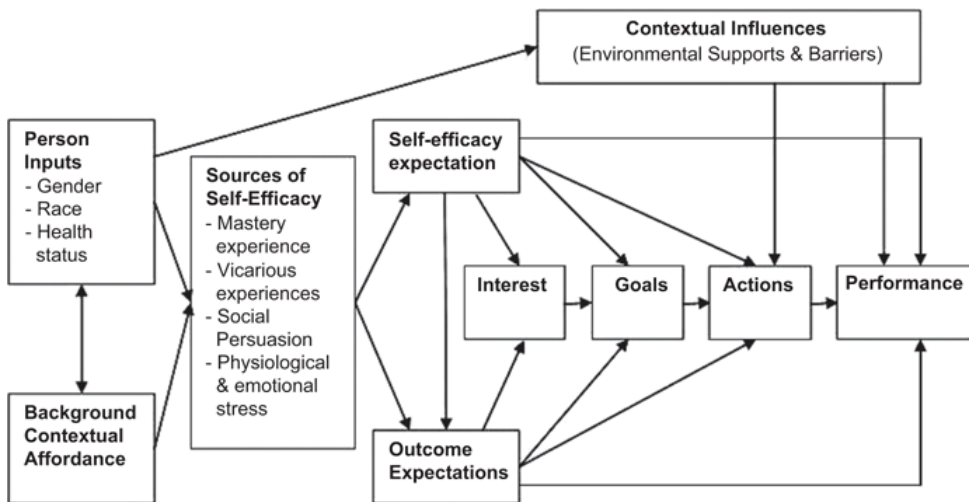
Contextual Influences
(Environmental Supports & Barriers)

Person Inputs
- Gender
- Race
- Health status

Background Contextual Affordance

Sources of Self-Efficacy
- Mastery experience
- Vicarious experiences
- Social Persuasion
- Physiological & emotional stress

Self-efficacy expectation

Outcome Expectations

Interest

Goals

Actions

Performance